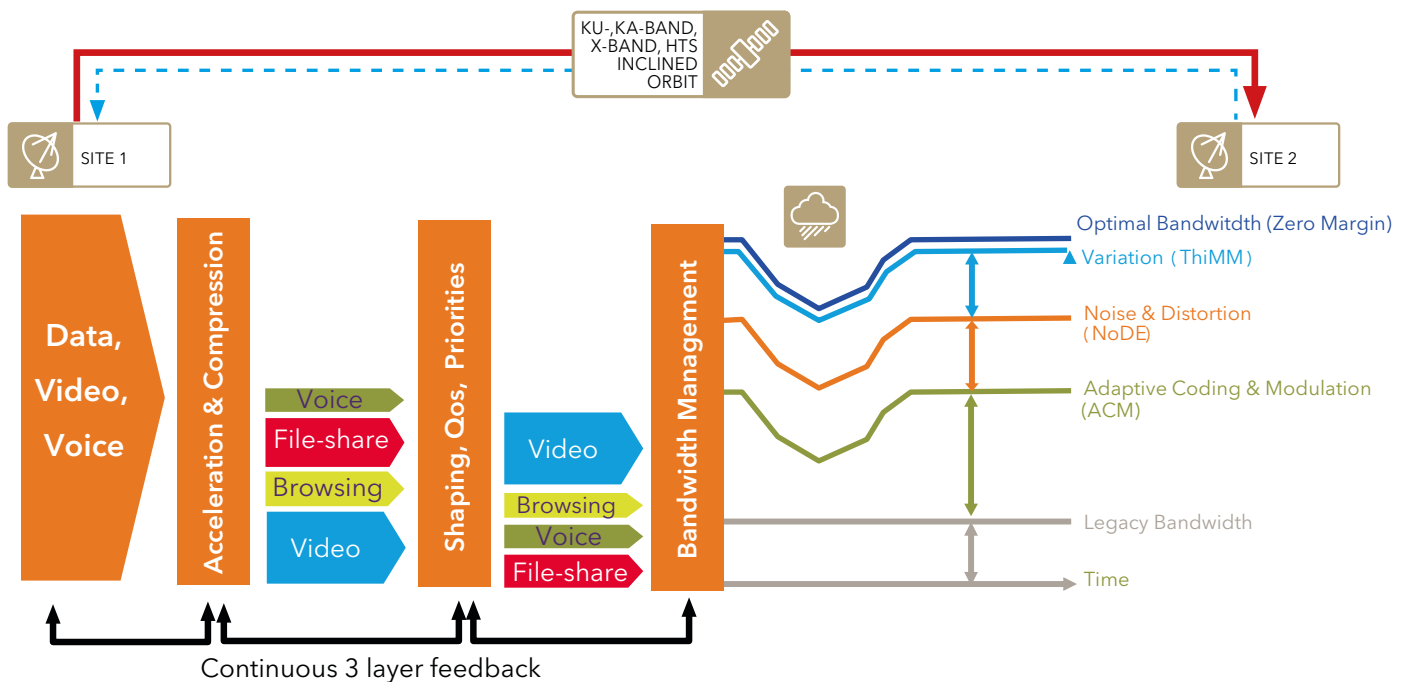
KU-,KA-BAND, X-BAND, HTS INCLINED ORBIT

SITE 1

SITE 2

Data, Video, Voice

Acceleration & Compression

Voice

File-share

Browsing

Video

Shaping, Qos, Priorities

Video

Browsing

Voice

File-share

Bandwidth Management

Optimal Bandwitdth (Zero Margin)

Variation (ThiMM)

Noise & Distortion (NoDE)

Adaptive Coding & Modulation (ACM)

Legacy Bandwidth

Time

Continuous 3 layer feedback